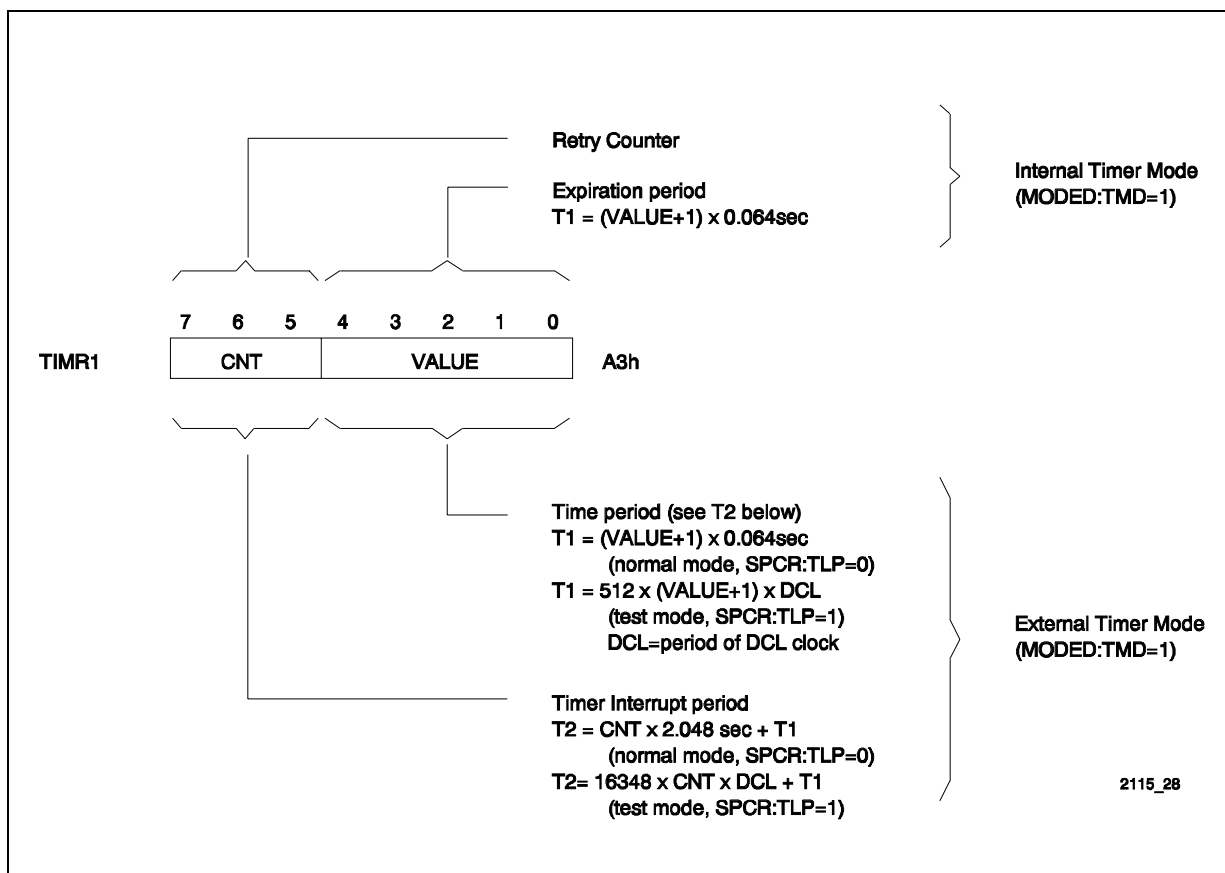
Retry Counter

Expiration period
T1 = (VALUE+1) x 0.064sec

Internal Timer Mode
(MODED:TMD=1)

7 6 5 4 3 2 1 0

TIMR1 | CNT | VALUE | A3h

Time period (see T2 below)
T1 = (VALUE+1) x 0.064sec
(normal mode, SPCR:TLP=0)
T1 = 512 x (VALUE+1) x DCL
(test mode, SPCR:TLP=1)
DCL=period of DCL clock

External Timer Mode
(MODED:TMD=1)

Timer Interrupt period
T2 = CNT x 2.048 sec + T1
(normal mode, SPCR:TLP=0)
T2= 16348 x CNT x DCL + T1
(test mode, SPCR:TLP=1)

2115_28